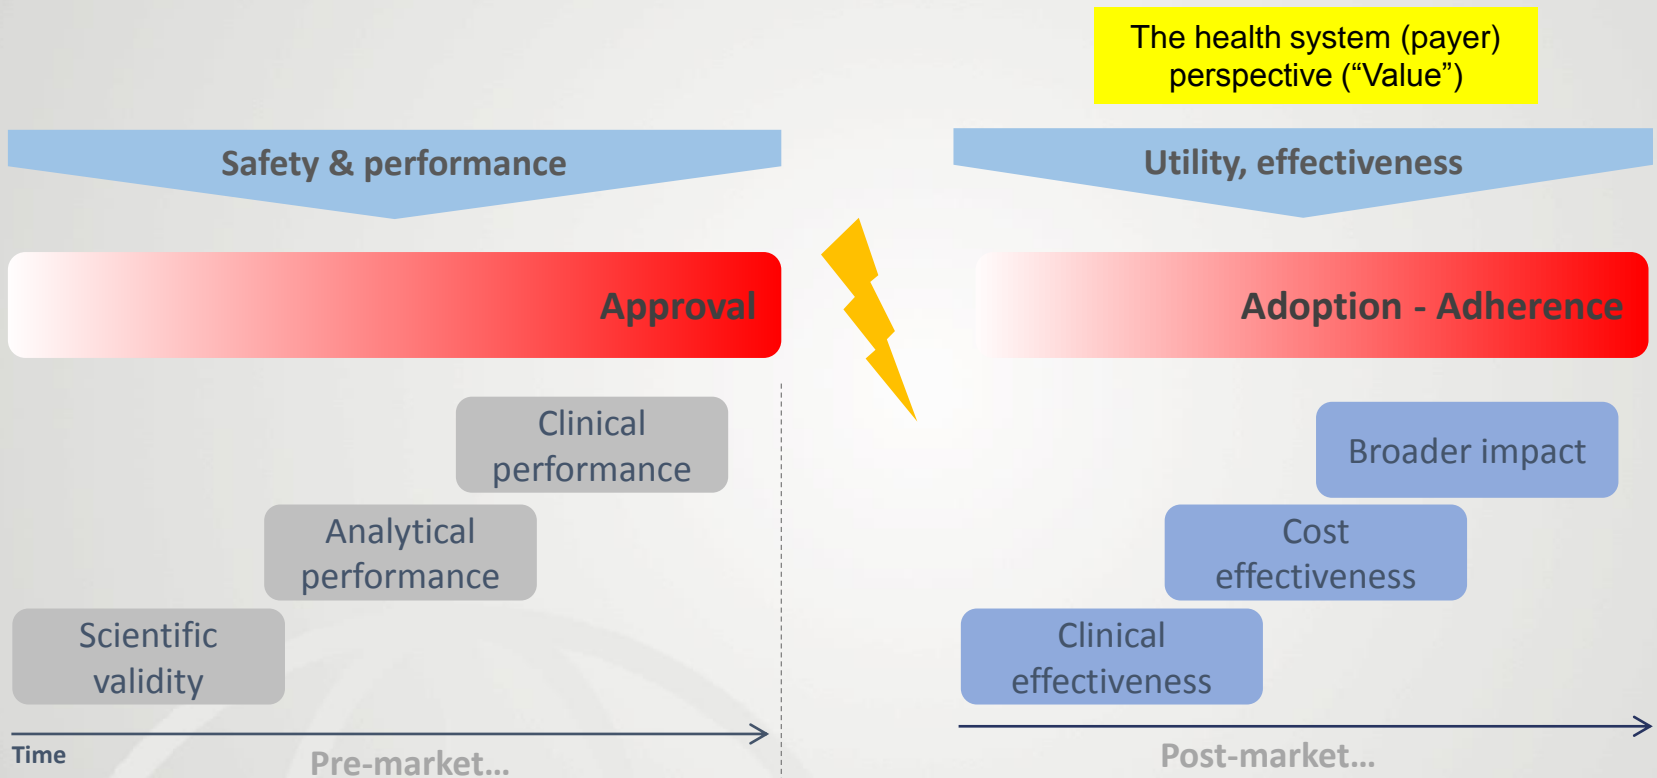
The health system (payer) perspective (“Value”)

Safety & performance

Utility, effectiveness

Approval

Adoption - Adherence

Clinical performance

Analytical performance

Scientific validity

Broader impact

Cost effectiveness

Clinical effectiveness

Time

Pre-market...

Post-market...